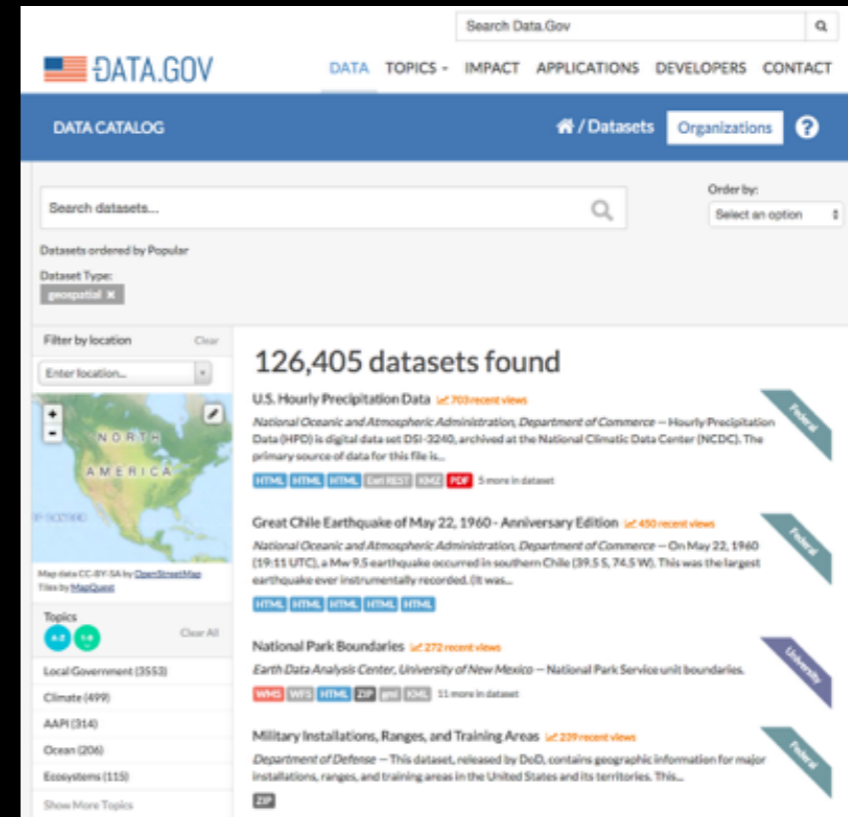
Search Data.Gov

DATA.GOV

DATA TOPICS · IMPACT APPLICATIONS DEVELOPERS CONTACT

DATA CATALOG

/ Datasets Organizations ?

Search datasets...

Order by:

Select an option

Datasets ordered by Popular

Dataset Type:

geospatial ✕

Filter by location Clear

Enter location...

+
-

NORTH AMERICA

Map data CC-BY-SA by OpenStreetMap
Tiles by MapQuest

Topics

Clear All

Local Government (3553)

Climate (499)

AAPI (314)

Ocean (206)

Ecosystems (115)

Show More Topics

126,405 datasets found

U.S. Hourly Precipitation Data 703 recent views

National Oceanic and Atmospheric Administration, Department of Commerce — Hourly Precipitation Data (HPD) is digital data set DSI-3240, archived at the National Climatic Data Center (NCDC). The primary source of data for this file is...

HTML HTML HTML Esri REST KMZ PDF 5 more in dataset

Federal

Great Chile Earthquake of May 22, 1960 - Anniversary Edition 450 recent views

National Oceanic and Atmospheric Administration, Department of Commerce — On May 22, 1960 (19:11 UTC), a Mw 9.5 earthquake occurred in southern Chile (39.5 S, 74.5 W). This was the largest earthquake ever instrumentally recorded. (It was...

HTML HTML HTML HTML HTML

Federal

National Park Boundaries 272 recent views

Earth Data Analysis Center, University of New Mexico — National Park Service unit boundaries.

WMS WFS HTML ZIP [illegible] KML 11 more in dataset

University

Military Installations, Ranges, and Training Areas 239 recent views

Department of Defense — This dataset, released by DoD, contains geographic information for major installations, ranges, and training areas in the United States and its territories. This...

ZIP

Federal